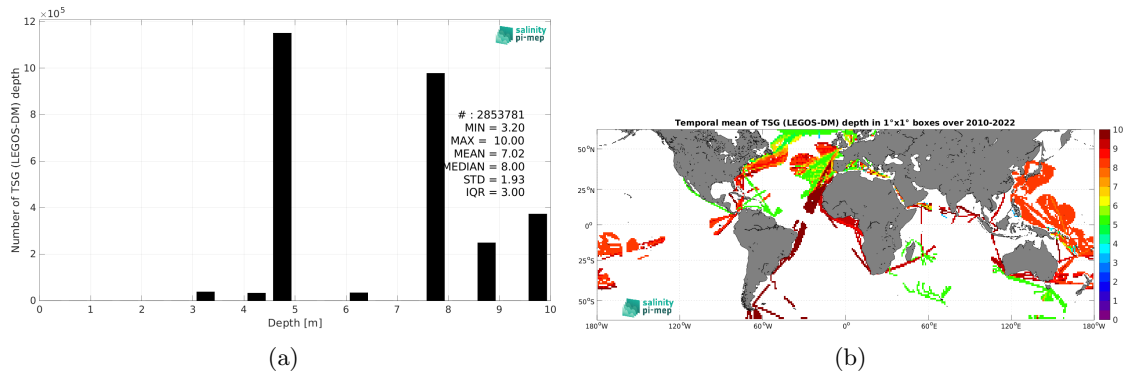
$\times 10^5$

salinity pi-mep

Number of TSG (LEGOS-DM) depth

# : 2853781
MIN = 3.20
MAX = 10.00
MEAN = 7.02
MEDIAN = 8.00
STD = 1.93
IQR = 3.00

12
10
8
6
4
2
0

0 1 2 3 4 5 6 7 8 9 10

Depth [m]

(a)

Temporal mean of TSG (LEGOS-DM) depth in 1°x1° boxes over 2010-2022

50°N
25°N
0°
25°S
50°S

180°W 120°W 60°W 0° 60°E 120°E 180°W

10
9
8
7
6
5
4
3
2
1
0

salinity pi-mep

(b)